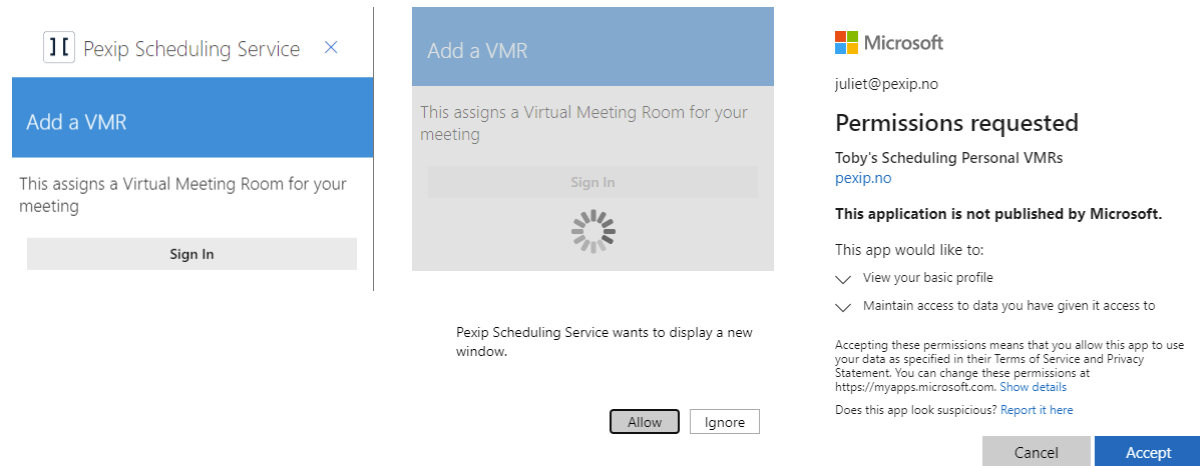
][ Pexip Scheduling Service ×

Add a VMR

This assigns a Virtual Meeting Room for your meeting

Sign In

Add a VMR

This assigns a Virtual Meeting Room for your meeting

Sign In

Pexip Scheduling Service wants to display a new window.

Allow Ignore

Microsoft

juliet@pexip.no

Permissions requested

Toby's Scheduling Personal VMRs
pexip.no

This application is not published by Microsoft.

This app would like to:

View your basic profile

Maintain access to data you have given it access to

Accepting these permissions means that you allow this app to use your data as specified in their Terms of Service and Privacy Statement. You can change these permissions at https://myapps.microsoft.com. Show details

Does this app look suspicious? Report it here

Cancel Accept